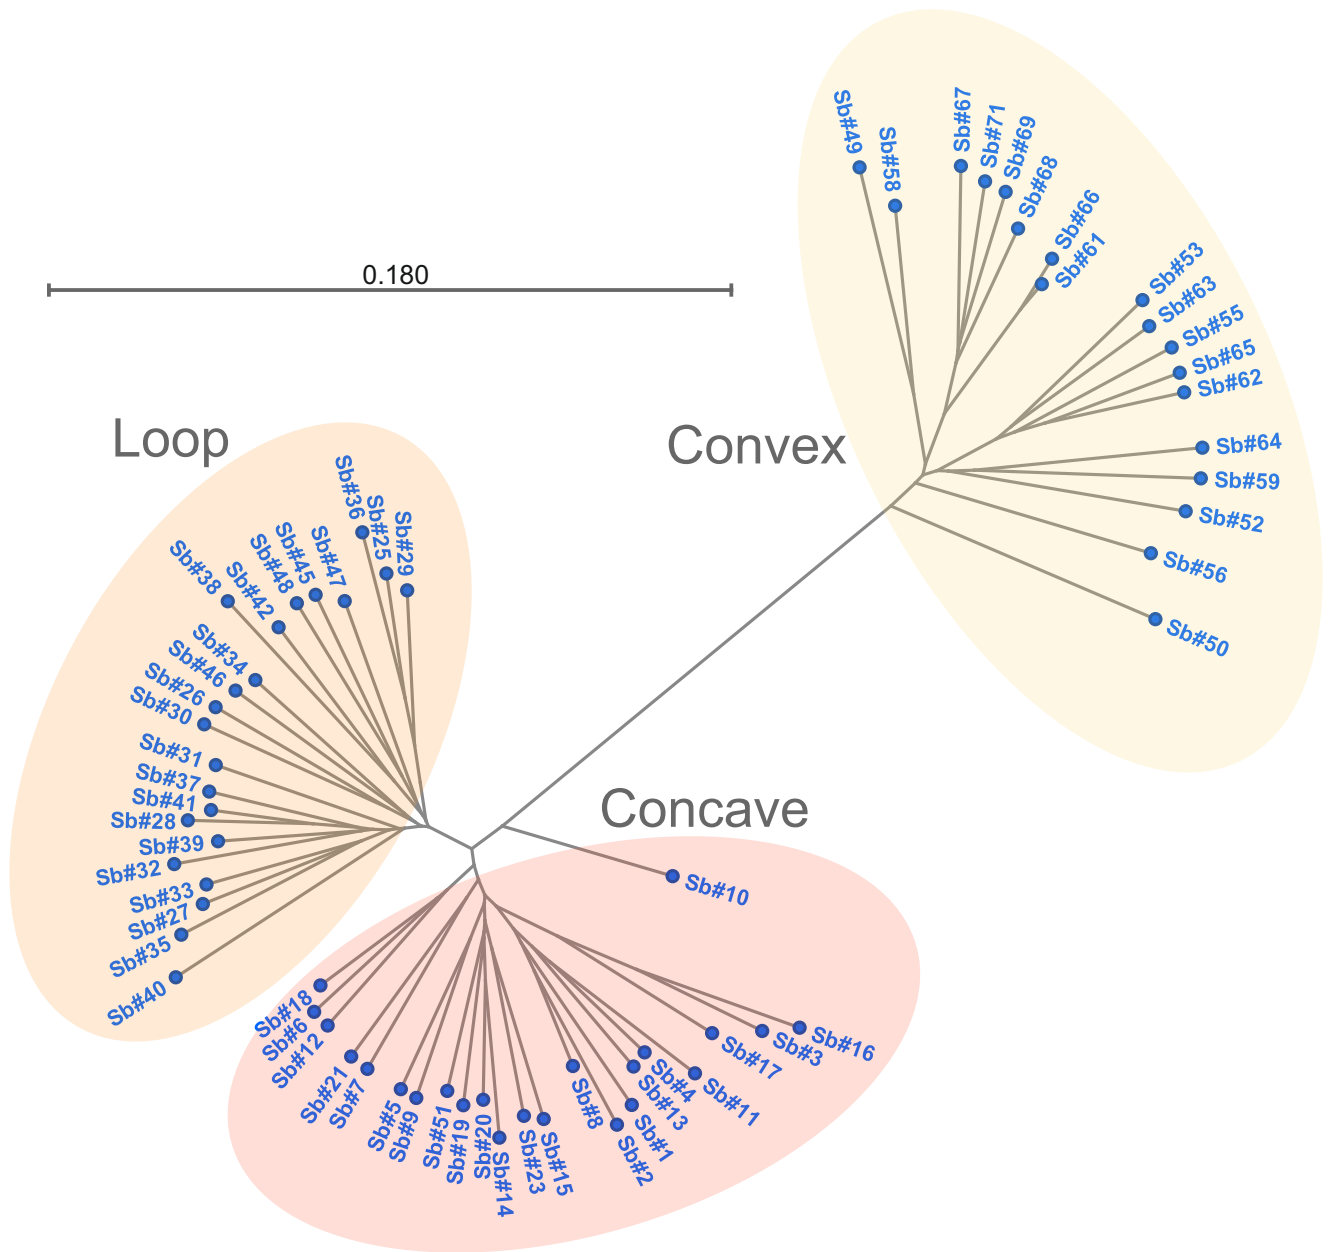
0.180

Loop

Sb#36
Sb#25
Sb#29
Sb#38
Sb#42
Sb#48
Sb#45
Sb#47
Sb#34
Sb#46
Sb#26
Sb#30
Sb#31
Sb#37
Sb#41
Sb#28
Sb#39
Sb#32
Sb#33
Sb#27
Sb#35
Sb#40

Convex

Sb#49
Sb#58
Sb#67
Sb#71
Sb#69
Sb#68
Sb#66
Sb#61
Sb#53
Sb#63
Sb#55
Sb#65
Sb#62
Sb#64
Sb#59
Sb#52
Sb#56
Sb#50

Concave

Sb#10
Sb#18
Sb#6
Sb#12
Sb#21
Sb#7
Sb#5
Sb#9
Sb#51
Sb#19
Sb#20
Sb#14
Sb#23
Sb#15
Sb#8
Sb#2
Sb#4
Sb#13
Sb#1
Sb#11
Sb#17
Sb#3
Sb#16